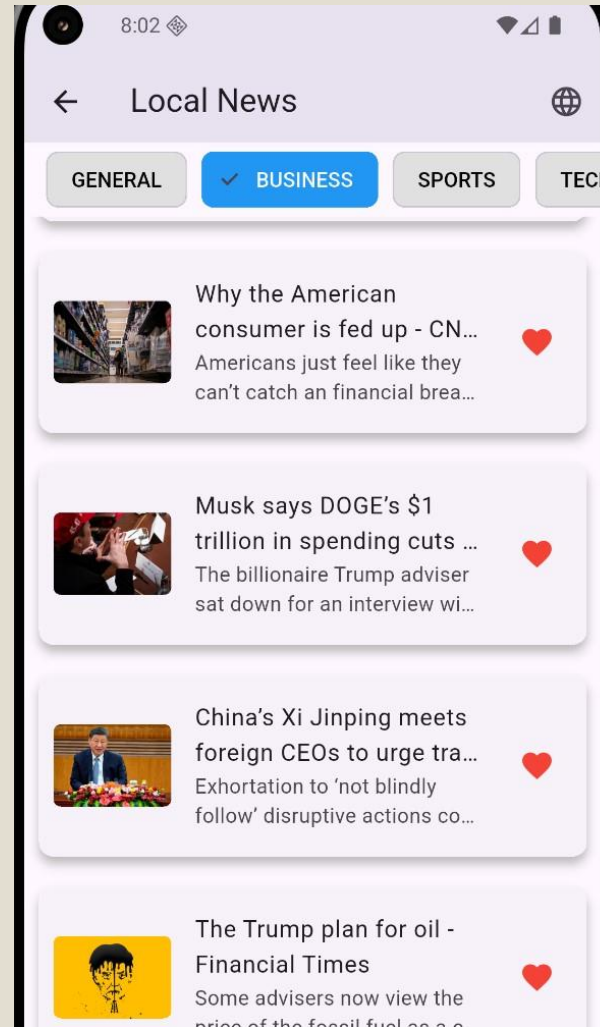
8:02

Local News

GENERAL

BUSINESS

SPORTS

TEC

Why the American consumer is fed up - CN…
Americans just feel like they can't catch an financial brea…

Musk says DOGE's $1 trillion in spending cuts …
The billionaire Trump adviser sat down for an interview wi…

China's Xi Jinping meets foreign CEOs to urge tra…
Exhortation to 'not blindly follow' disruptive actions co…

The Trump plan for oil - Financial Times
Some advisers now view the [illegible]